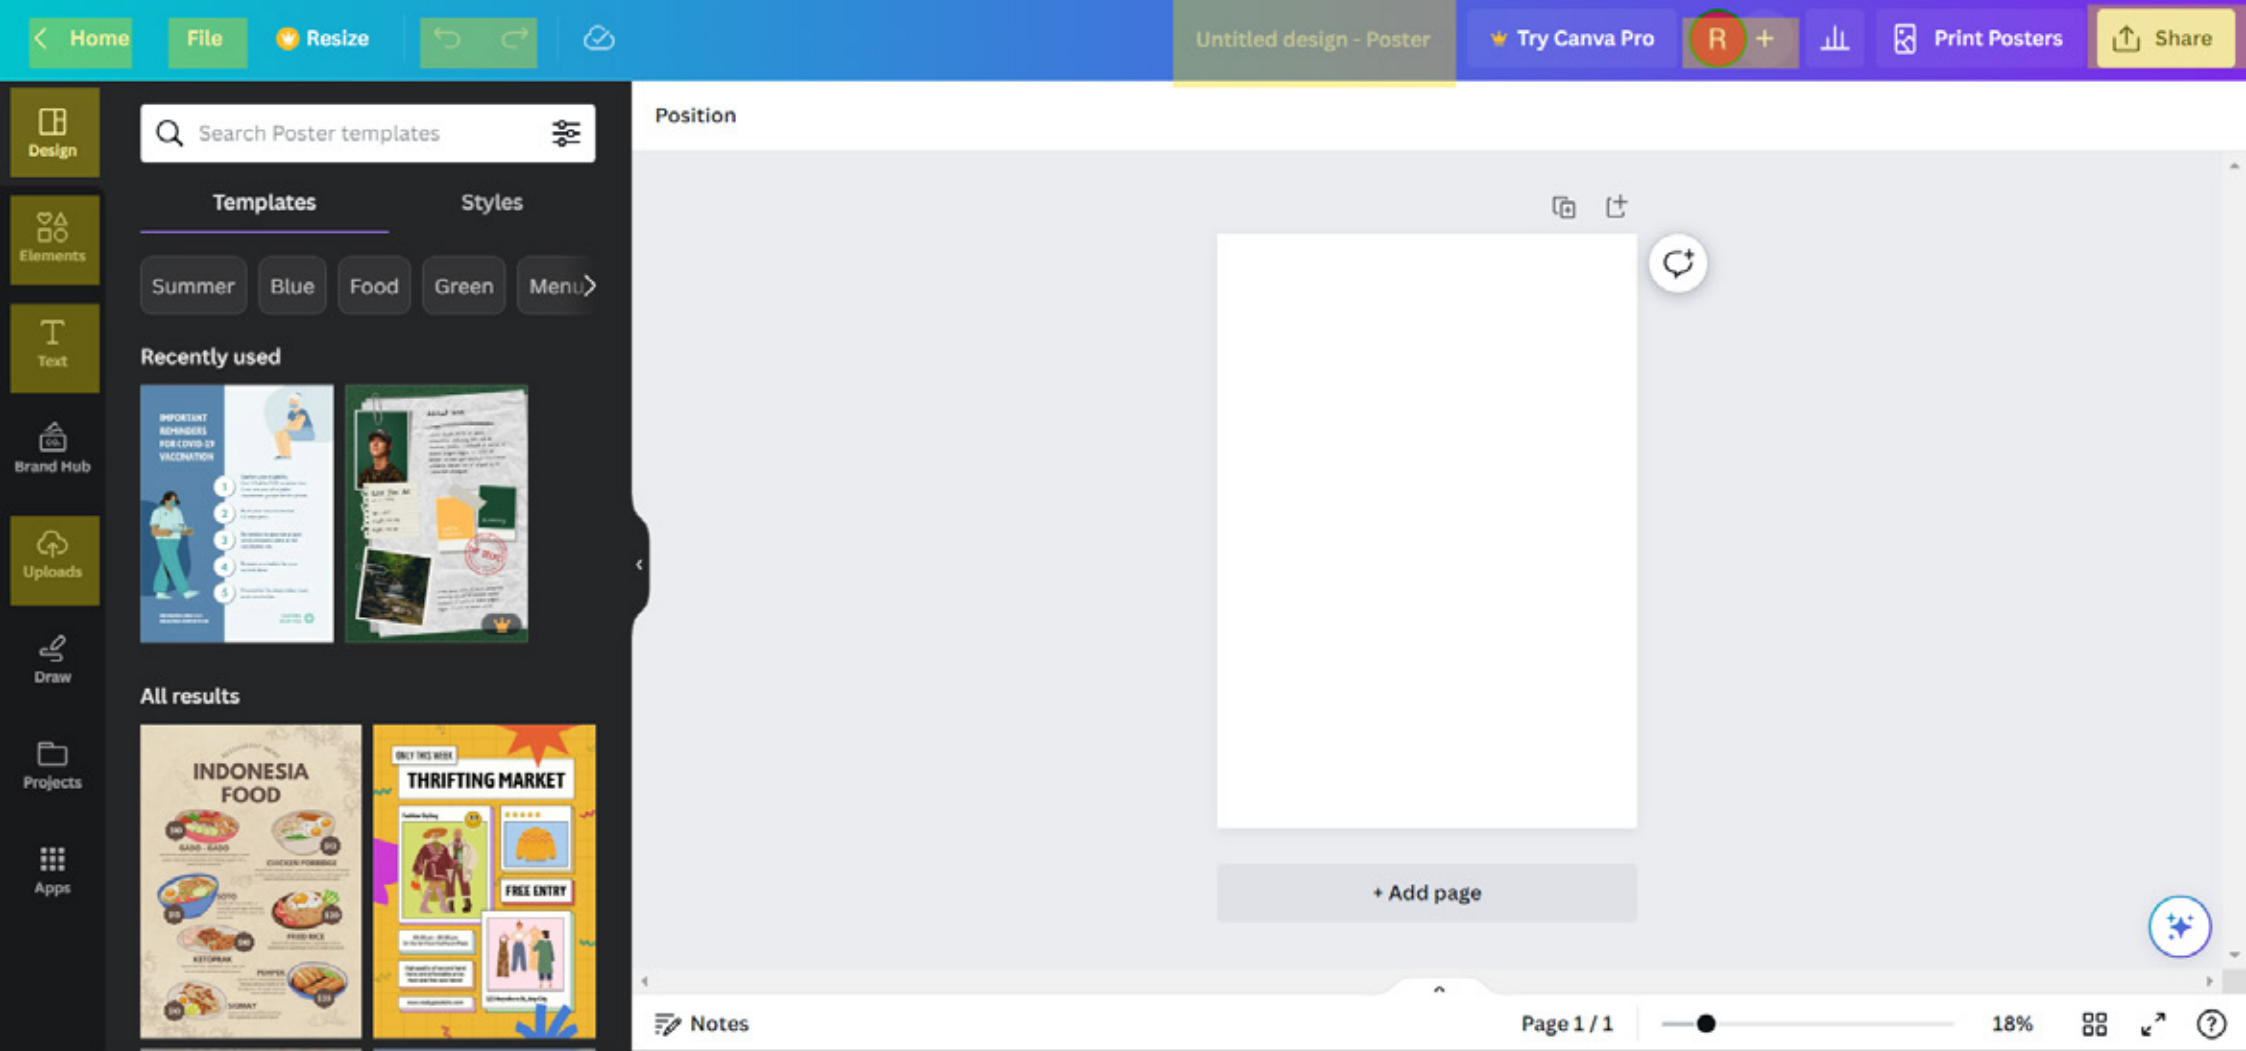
Home File Resize

Untitled design - Poster

Try Canva Pro

R +

Print Posters

Share

Design

Elements

Text

Brand Hub

Uploads

Draw

Projects

Apps

Search Poster templates

Templates

Styles

Summer Blue Food Green Menu

Recently used

IMPORTANT REMINDERS FOR COVID-19 VACCINATION

All results

INDONESIA FOOD

GADO - GADO

CHICKEN PORRIDGE

SOTO

FRIED RICE

KETOPRAK

SIOMAY

ONLY THIS WEEK

THRIFTING MARKET

FREE ENTRY

Position

+ Add page

Notes

Page 1 / 1

18%